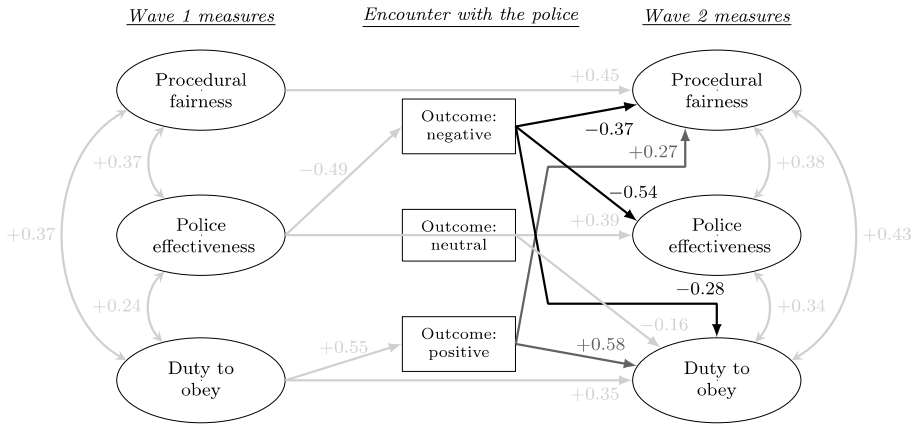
Wave 1 measures

Encounter with the police

Wave 2 measures

Procedural fairness

Police effectiveness

Duty to obey

Outcome: negative

Outcome: neutral

Outcome: positive

Procedural fairness

Police effectiveness

Duty to obey

+0.45

−0.37

+0.27

+0.37

+0.37

−0.49

+0.38

−0.54

+0.39

+0.43

+0.24

−0.28

+0.34

−0.16

+0.55

+0.58

+0.35